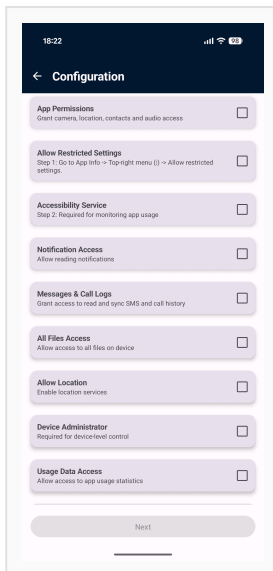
18:22

95

← Configuration

App Permissions
Grant camera, location, contacts and audio access

Allow Restricted Settings
Step 1: Go to App Info -> Top-right menu (⋮) -> Allow restricted settings.

Accessibility Service
Step 2: Required for monitoring app usage

Notification Access
Allow reading notifications

Messages & Call Logs
Grant access to read and sync SMS and call history

All Files Access
Allow access to all files on device

Allow Location
Enable location services

Device Administrator
Required for device-level control

Usage Data Access
Allow access to app usage statistics

Next